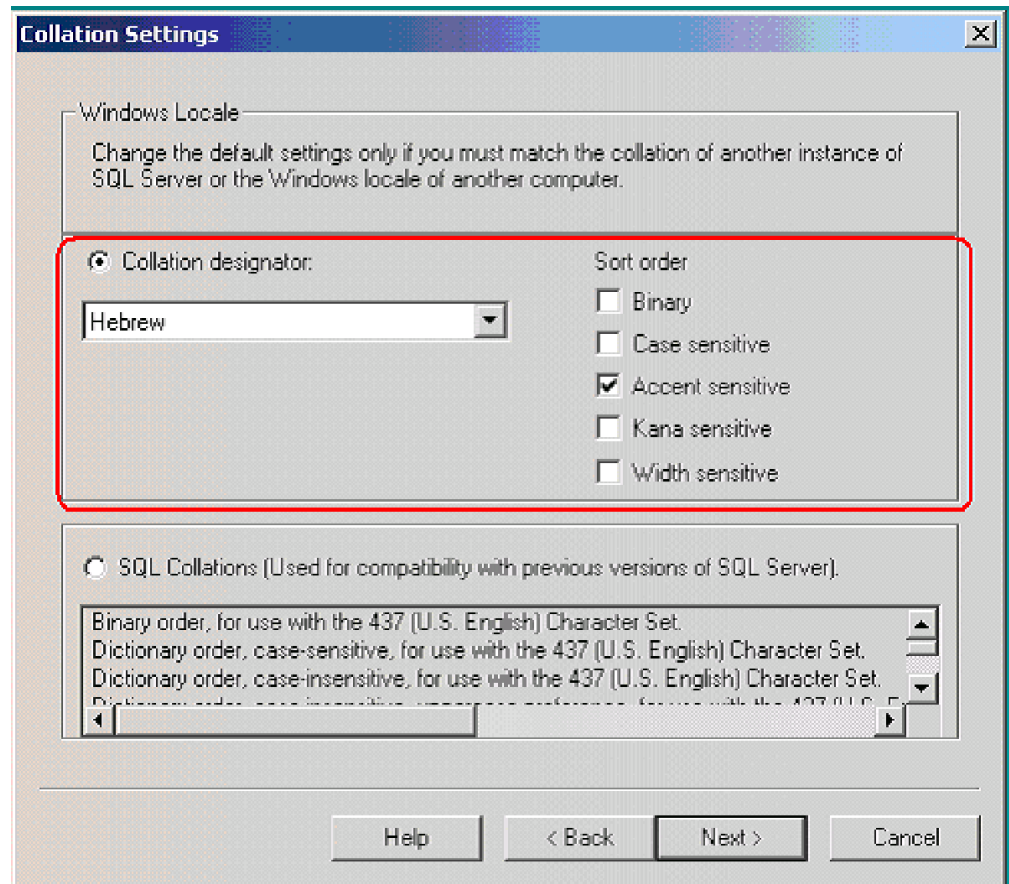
Collation Settings

Windows Locale

Change the default settings only if you must match the collation of another instance of SQL Server or the Windows locale of another computer.

Collation designator:

Hebrew

Sort order

Binary

Case sensitive

Accent sensitive

Kana sensitive

Width sensitive

SQL Collations (Used for compatibility with previous versions of SQL Server).

Binary order, for use with the 437 (U.S. English) Character Set.
Dictionary order, case-sensitive, for use with the 437 (U.S. English) Character Set.
Dictionary order, case-insensitive, for use with the 437 (U.S. English) Character Set.
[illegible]

Help

< Back

Next >

Cancel